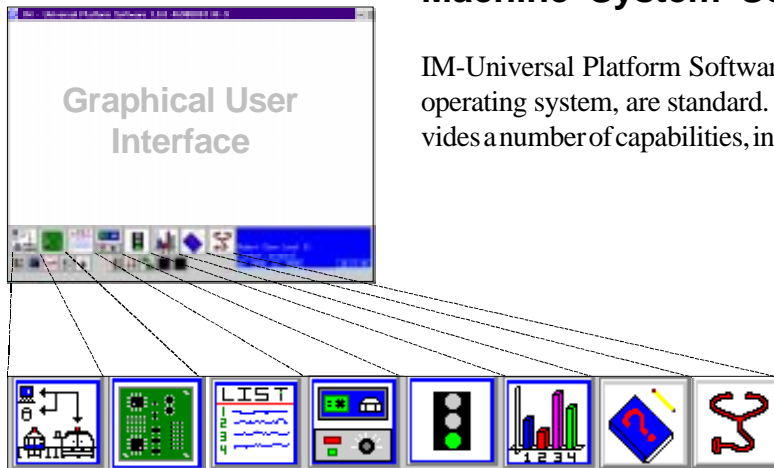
IM - Universal Platform Software

Machine System Sof

IM-Universal Platform Softwar operating system, are standard. vides a number of capabilities, in

Graphical User Interface

LIST

1
2
3
4

1 2 3 4